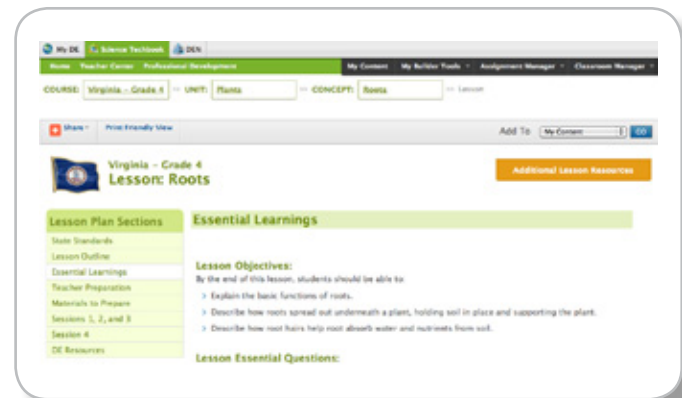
My DE | Science Techbook | DEN

Home | Teacher Center | Professional Development | My Content | My Builder Tools | Assignment Manager | Classroom Manager

COURSE: Virginia - Grade 4 >> UNIT: Plants >> CONCEPT: Roots >> Lesson

Share | Print Friendly View

Add To My Content GO

Virginia - Grade 4
Lesson: Roots

Additional Lesson Resources

Lesson Plan Sections
State Standards
Lesson Outline
Essential Learnings
Teacher Preparation
Materials to Prepare
Sessions 1, 2, and 3
Session 4
DE Resources

Essential Learnings

Lesson Objectives:
By the end of this lesson, students should be able to:
> Explain the basic functions of roots.
> Describe how roots spread out underneath a plant, holding soil in place and supporting the plant.
> Describe how root hairs help root absorb water and nutrients from soil.

Lesson Essential Questions: